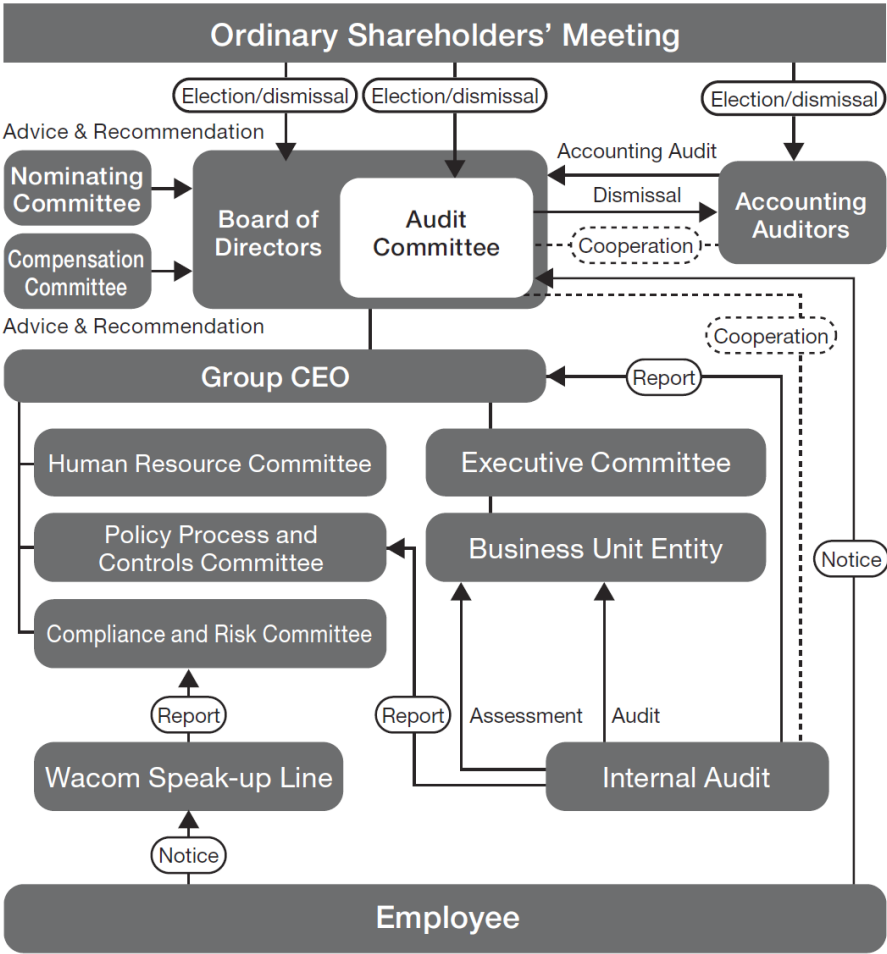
Ordinary Shareholders' Meeting

Election/dismissal

Election/dismissal

Election/dismissal

Advice & Recommendation

Nominating Committee

Compensation Committee

Advice & Recommendation

Board of Directors

Audit Committee

Accounting Audit

Dismissal

Cooperation

Accounting Auditors

Cooperation

Group CEO

Report

Human Resource Committee

Policy Process and Controls Committee

Compliance and Risk Committee

Executive Committee

Business Unit Entity

Notice

Report

Report

Assessment

Audit

Wacom Speak-up Line

Internal Audit

Notice

Employee